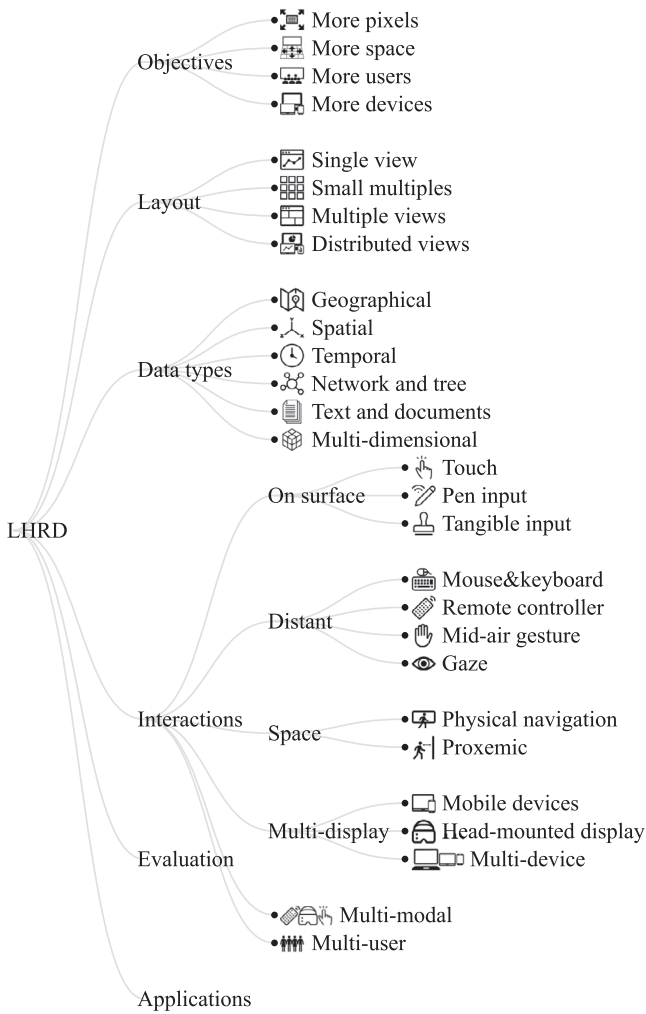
LHRD

Objectives
More pixels
More space
More users
More devices

Layout
Single view
Small multiples
Multiple views
Distributed views

Data types
Geographical
Spatial
Temporal
Network and tree
Text and documents
Multi-dimensional

Interactions
On surface
Touch
Pen input
Tangible input

Distant
Mouse&keyboard
Remote controller
Mid-air gesture
Gaze

Space
Physical navigation
Proxemic

Multi-display
Mobile devices
Head-mounted display
Multi-device

Multi-modal
Multi-user

Evaluation

Applications